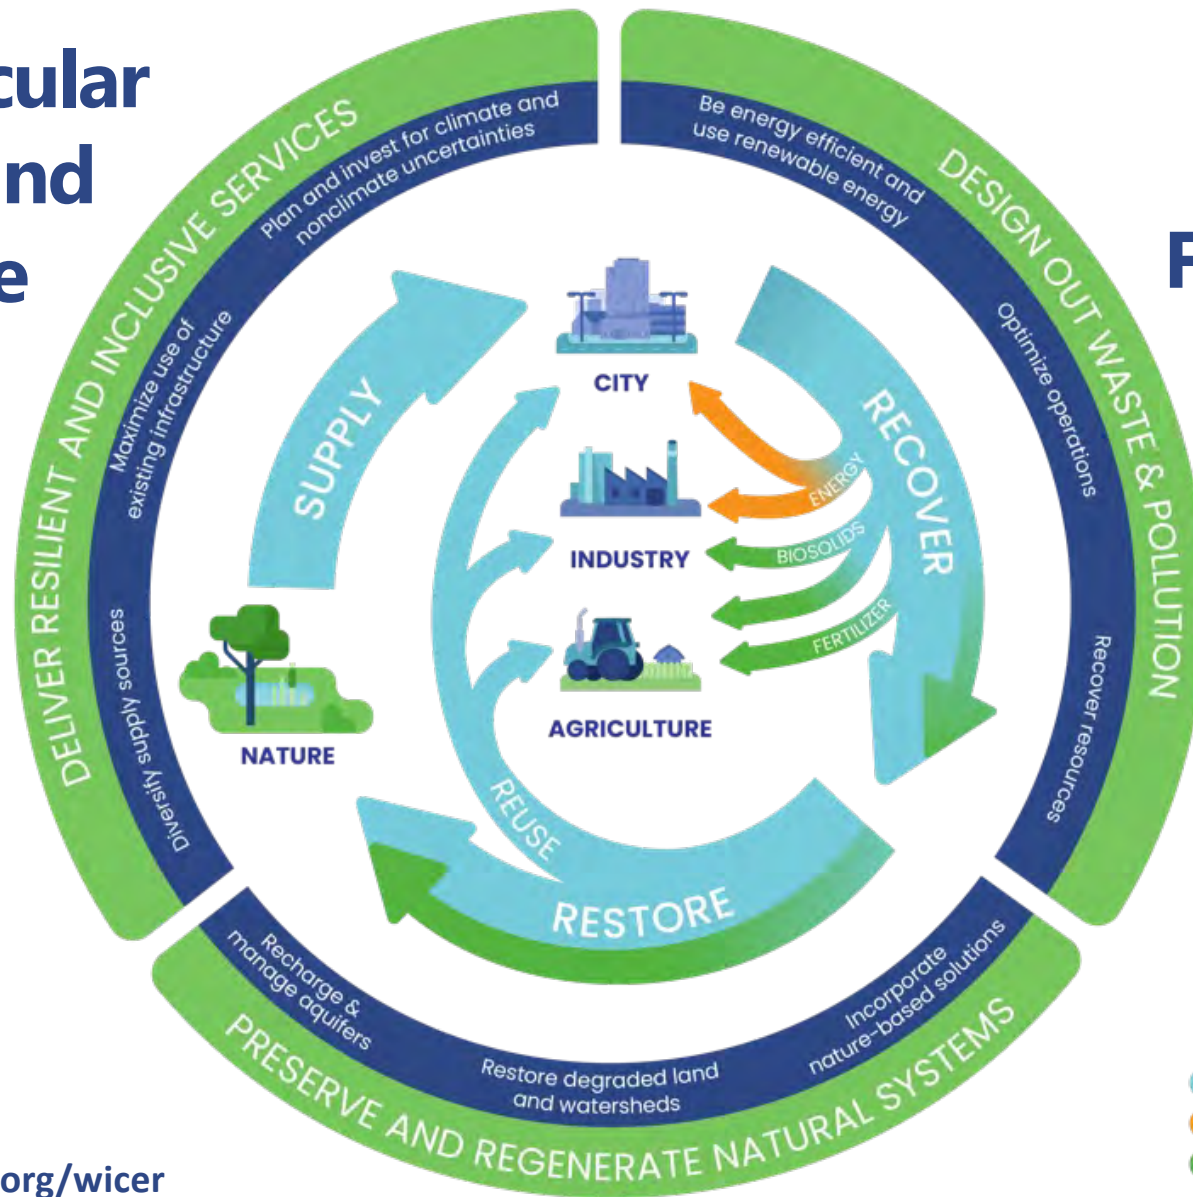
cular
nd
e

F

DELIVER RESILIENT AND INCLUSIVE SERVICES

Plan and invest for climate and nonclimate uncertainties

Maximize use of existing infrastructure

Diversify supply sources

DESIGN OUT WASTE & POLLUTION

Be energy efficient and use renewable energy

Optimize operations

Recover resources

PRESERVE AND REGENERATE NATURAL SYSTEMS

Recharge & manage aquifers

Restore degraded land and watersheds

Incorporate nature-based solutions

SUPPLY

RECOVER

RESTORE

REUSE

CITY

INDUSTRY

AGRICULTURE

NATURE

ENERGY

BIOSOLIDS

FERTILIZER

org/wicer